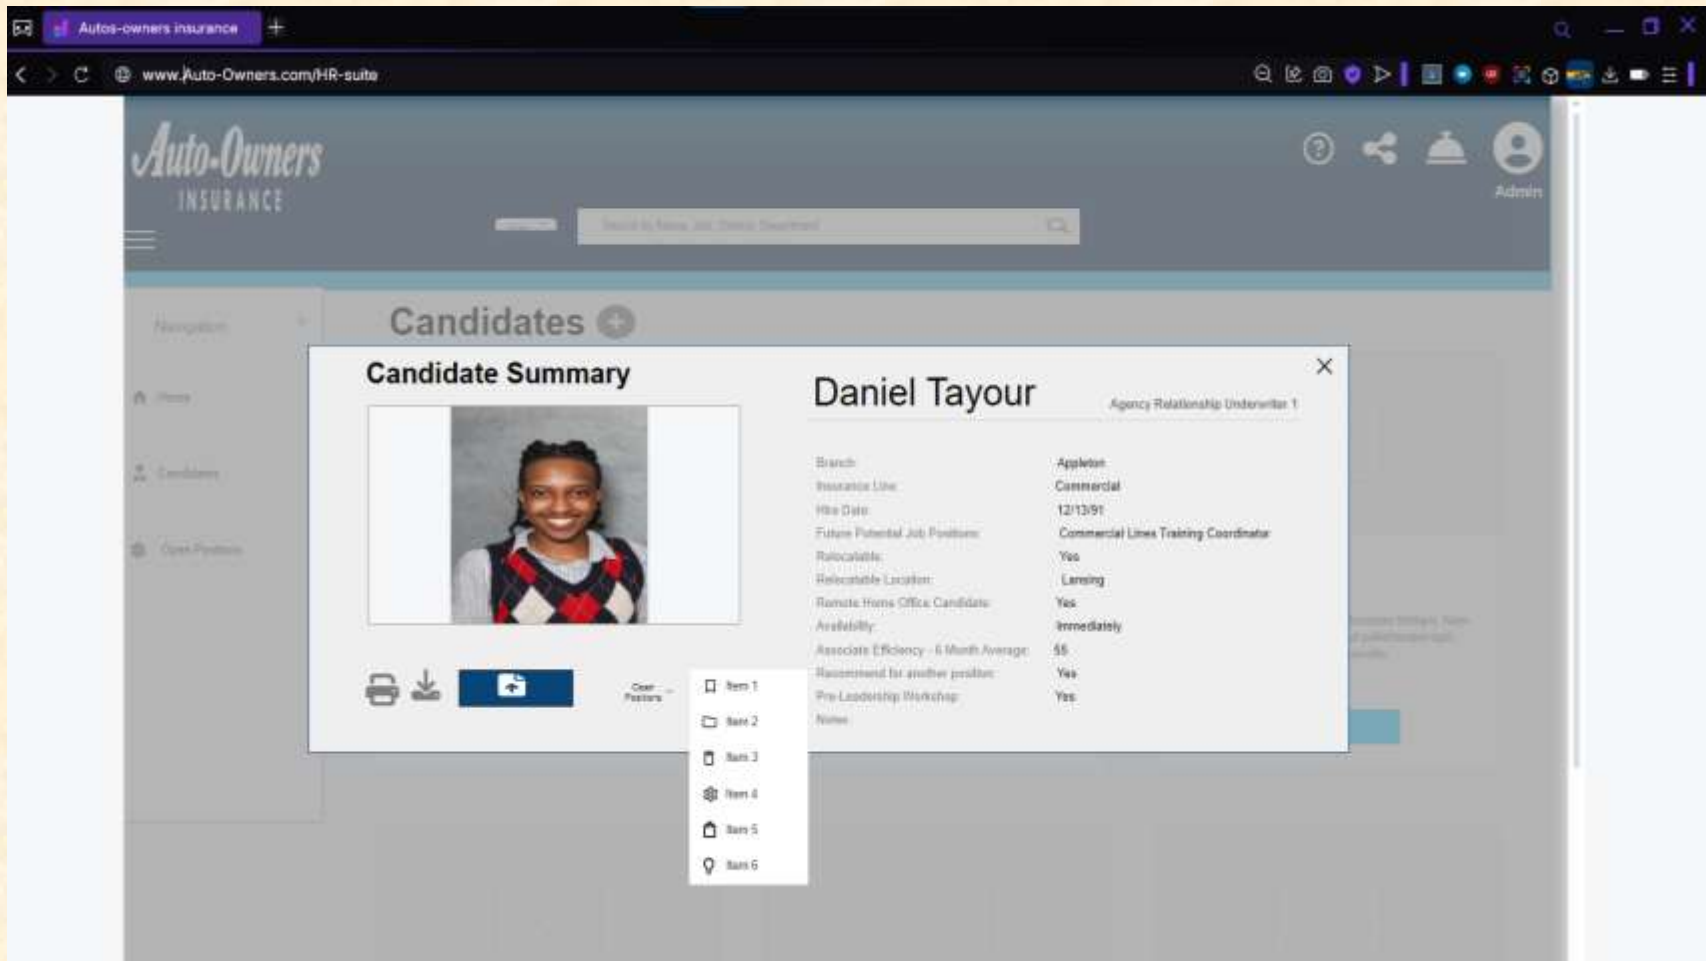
Autos-owners insurance

www.Auto-Owners.com/HR-suite

Auto-Owners INSURANCE

Admin

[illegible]

Navigation

Home

Candidates

Open Positions

Candidates

Candidate Summary

Daniel Tayour

Agency Relationship Underwriter 1

| | |
|---|---|
| Branch: | Appleton |
| Insurance Line: | Commercial |
| Hire Date: | 12/13/91 |
| Future Potential Job Positions: | Commercial Lines Training Coordinator |
| Relocatable: | Yes |
| Relocatable Location: | Lansing |
| Remote Home Office Candidate: | Yes |
| Availability: | Immediately |
| Associate Efficiency - 6 Month Average: | 55 |
| Recommend for another position: | Yes |
| Pre Leadership Workshop: | Yes |
| Notes: | |

Open Positions

Item 1
Item 2
Item 3
Item 4
Item 5
Item 6